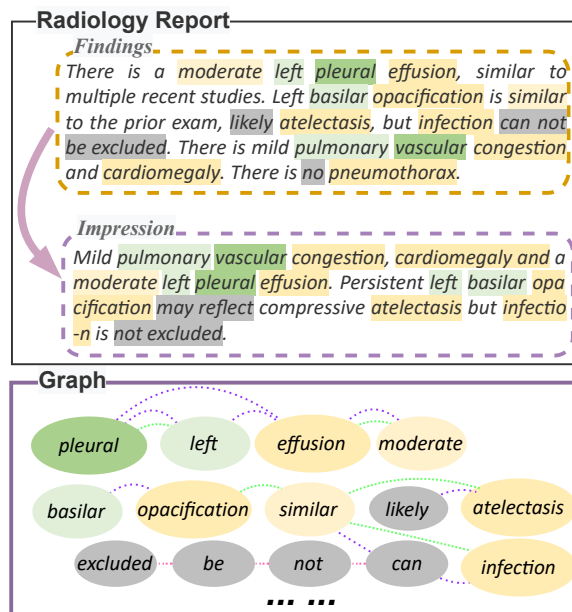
Radiology Report

Findings

There is a moderate left pleural effusion, similar to multiple recent studies. Left basilar opacification is similar to the prior exam, likely atelectasis, but infection can not be excluded. There is mild pulmonary vascular congestion and cardiomegaly. There is no pneumothorax.

Impression

Mild pulmonary vascular congestion, cardiomegaly and a moderate left pleural effusion. Persistent left basilar opacification may reflect compressive atelectasis but infectio -n is not excluded.

Graph

pleural left effusion moderate

basilar opacification similar likely atelectasis

excluded be not can infection

... ...